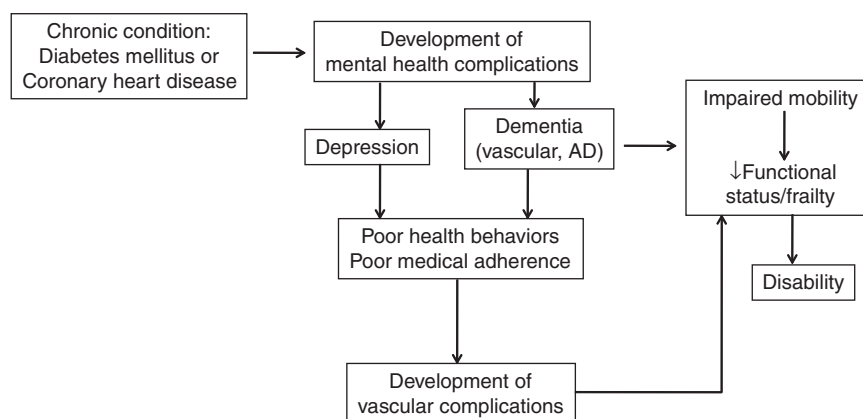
Chronic condition:
Diabetes mellitus or
Coronary heart disease

Development of
mental health complications

Depression

Dementia
(vascular, AD)

Impaired mobility

↓Functional
status/frailty

Disability

Poor health behaviors
Poor medical adherence

Development of
vascular complications